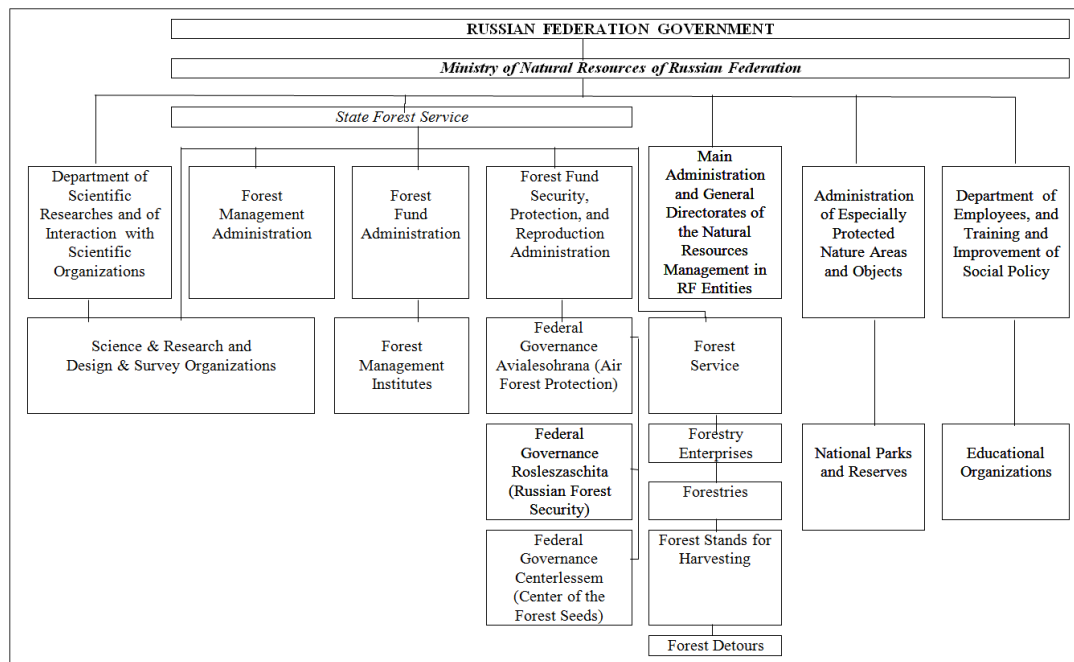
RUSSIAN FEDERATION GOVERNMENT

Ministry of Natural Resources of Russian Federation

State Forest Service

Department of Scientific Researches and of Interaction with Scientific Organizations

Forest Management Administration

Forest Fund Administration

Forest Fund Security, Protection, and Reproduction Administration

Main Administration and General Directorates of the Natural Resources Management in RF Entities

Administration of Especially Protected Nature Areas and Objects

Department of Employees, and Training and Improvement of Social Policy

Science & Research and Design & Survey Organizations

Forest Management Institutes

Federal Governance Avialesohrana (Air Forest Protection)

Forest Service

Federal Governance Rosleszaschita (Russian Forest Security)

Forestry Enterprises

Forestries

Federal Governance Centerlessem (Center of the Forest Seeds)

Forest Stands for Harvesting

Forest Detours

National Parks and Reserves

Educational Organizations